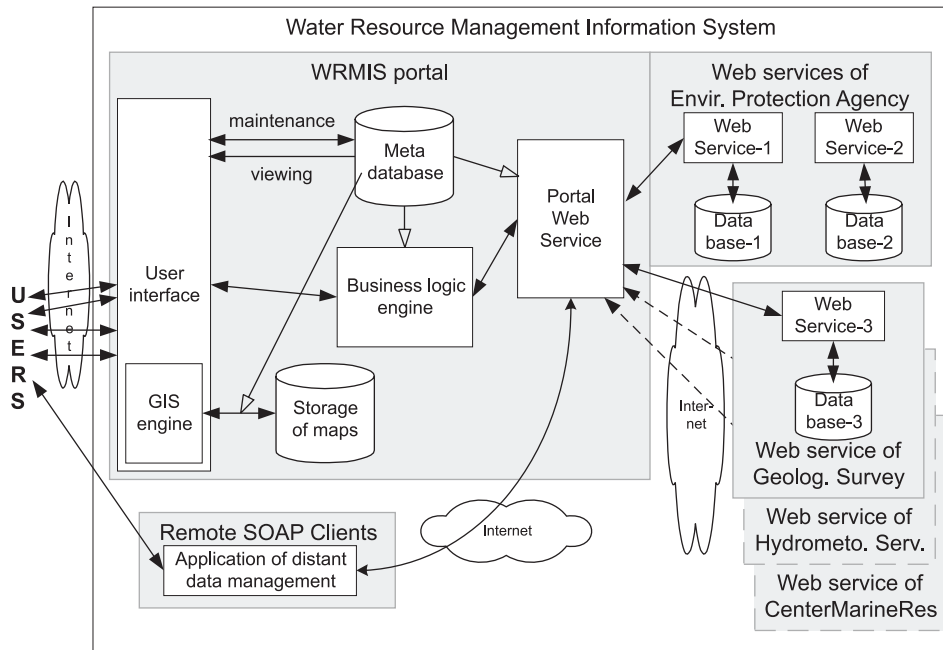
Water Resource Management Information System

WRMIS portal

maintenance

viewing

Meta database

Portal Web Service

User interface

Business logic engine

GIS engine

Storage of maps

Web services of Envir. Protection Agency

Web Service-1

Web Service-2

Data base-1

Data base-2

Web Service-3

Data base-3

Web service of Geolog. Survey

Web service of Hydrometo. Serv.

Web service of CenterMarineRes

Internet

Internet

Internet

U S E R S

Remote SOAP Clients

Application of distant data management